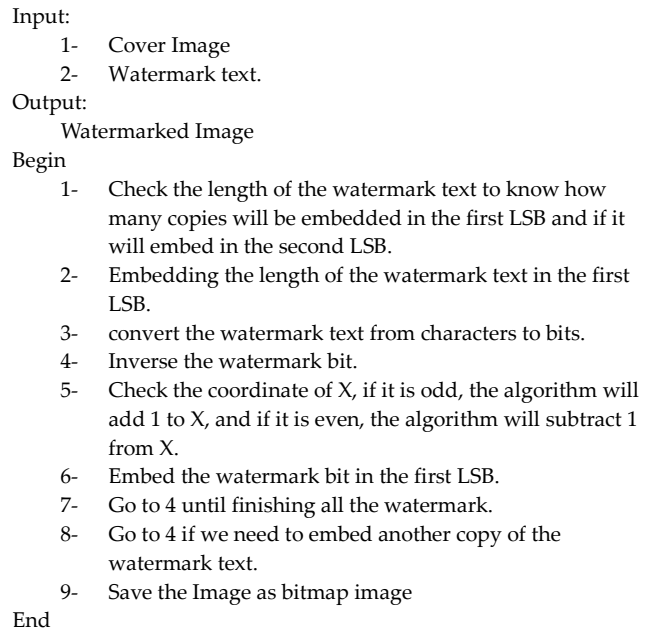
Input:
1- Cover Image
2- Watermark text.
Output:
Watermarked Image
Begin
1- Check the length of the watermark text to know how many copies will be embedded in the first LSB and if it will embed in the second LSB.
2- Embedding the length of the watermark text in the first LSB.
3- convert the watermark text from characters to bits.
4- Inverse the watermark bit.
5- Check the coordinate of X, if it is odd, the algorithm will add 1 to X, and if it is even, the algorithm will subtract 1 from X.
6- Embed the watermark bit in the first LSB.
7- Go to 4 until finishing all the watermark.
8- Go to 4 if we need to embed another copy of the watermark text.
9- Save the Image as bitmap image
End